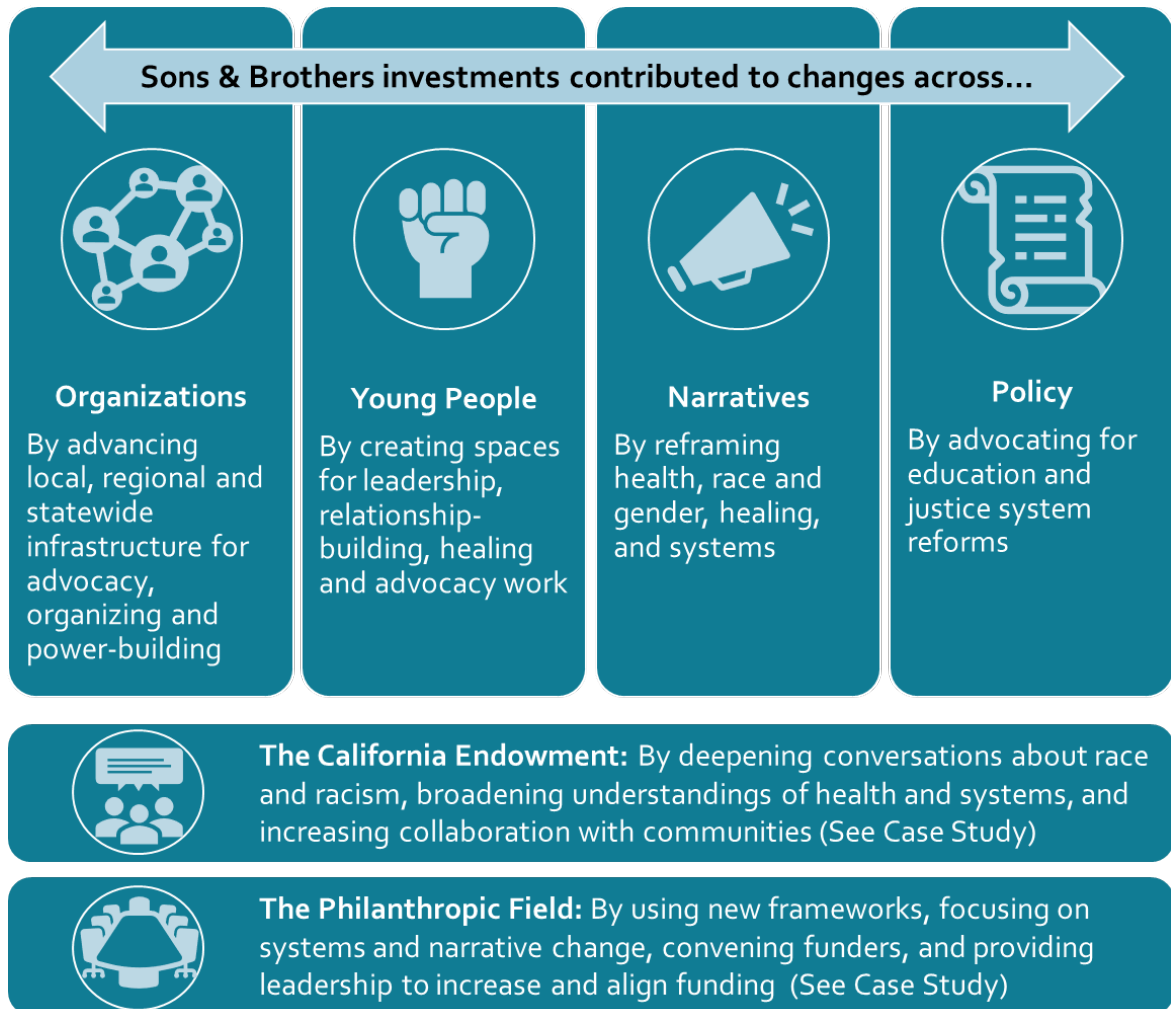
Sons & Brothers investments contributed to changes across...

Organizations

By advancing local, regional and statewide infrastructure for advocacy, organizing and power-building

Young People

By creating spaces for leadership, relationship-building, healing and advocacy work

Narratives

By reframing health, race and gender, healing, and systems

Policy

By advocating for education and justice system reforms

The California Endowment: By deepening conversations about race and racism, broadening understandings of health and systems, and increasing collaboration with communities (See Case Study)

The Philanthropic Field: By using new frameworks, focusing on systems and narrative change, convening funders, and providing leadership to increase and align funding (See Case Study)